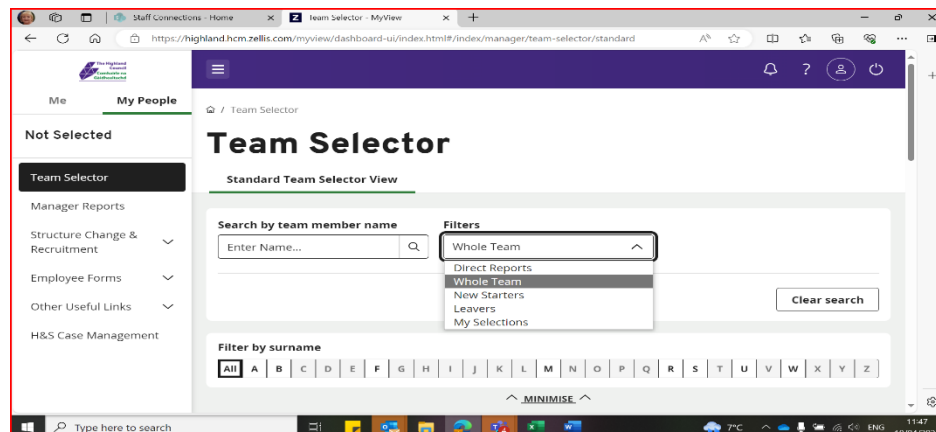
Staff Connections - Home
Team Selector - MyView
https://highland.hcm.zellis.com/myview/dashboard-ui/index.html#/index/manager/team-selector/standard

The Highland Council Comhairle na Gàidhealtachd

Me
My People

Not Selected

Team Selector
Manager Reports
Structure Change & Recruitment
Employee Forms
Other Useful Links
H&S Case Management

/ Team Selector

Team Selector

Standard Team Selector View

Search by team member name
Enter Name...

Filters
Whole Team
Direct Reports
Whole Team
New Starters
Leavers
My Selections

Clear search

Filter by surname

All A B C D E F G H I J K L M N O P Q R S T U V W X Y Z

MINIMISE

Type here to search

7°C
ENG
11:47